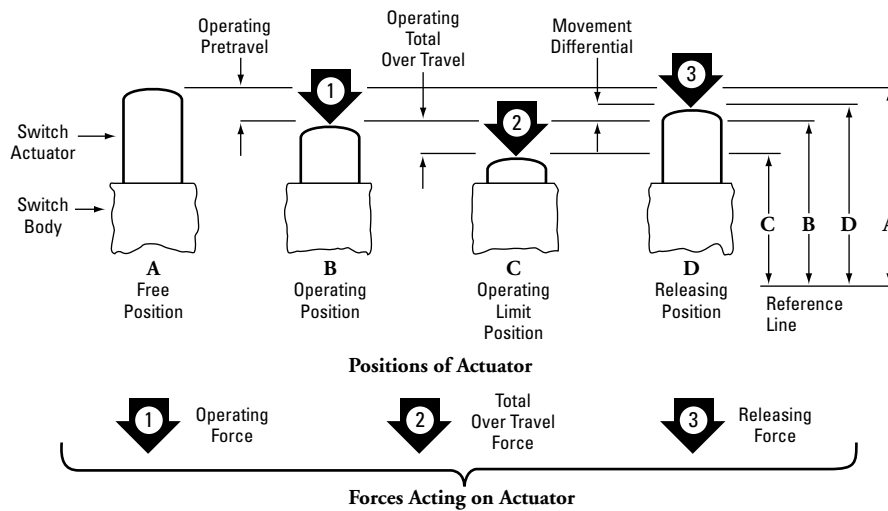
Operating Pretravel

Operating Total Over Travel

Movement Differential

1

2

3

Switch Actuator

Switch Body

C B D A

A
Free Position

B
Operating Position

C
Operating Limit Position

D
Releasing Position

Reference Line

Positions of Actuator

1 Operating Force

2 Total Over Travel Force

3 Releasing Force

Forces Acting on Actuator